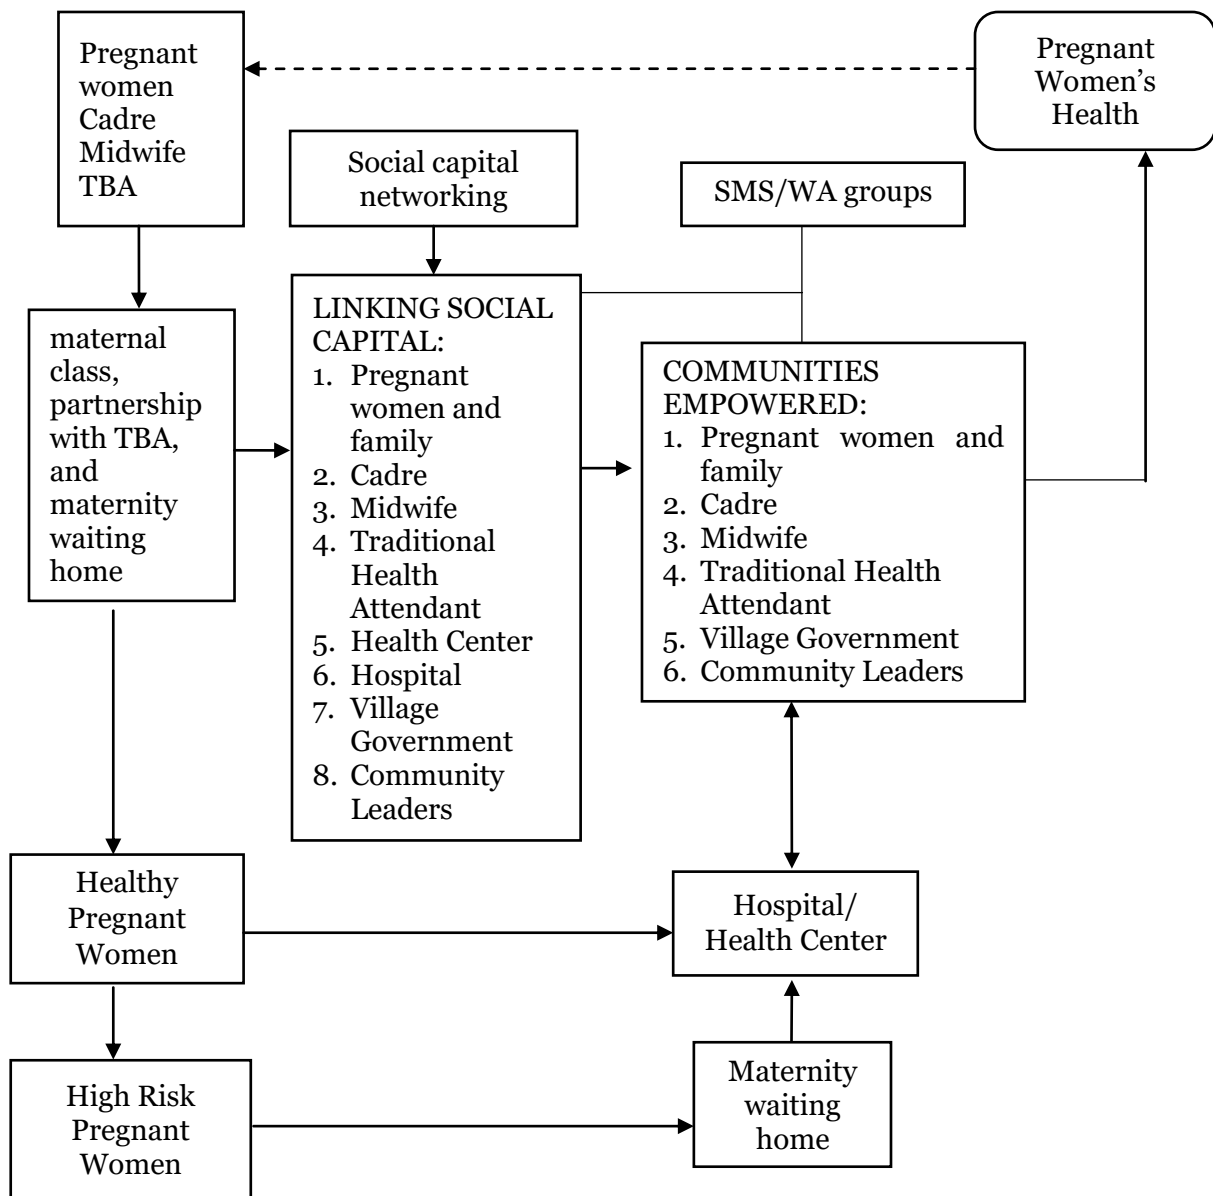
Pregnant women
Cadre
Midwife
TBA

Pregnant Women's Health

Social capital networking

SMS/WA groups

maternal class, partnership with TBA, and maternity waiting home

LINKING SOCIAL CAPITAL:
1. Pregnant women and family
2. Cadre
3. Midwife
4. Traditional Health Attendant
5. Health Center
6. Hospital
7. Village Government
8. Community Leaders

COMMUNITIES EMPOWERED:
1. Pregnant women and family
2. Cadre
3. Midwife
4. Traditional Health Attendant
5. Village Government
6. Community Leaders

Healthy Pregnant Women

Hospital/ Health Center

High Risk Pregnant Women

Maternity waiting home